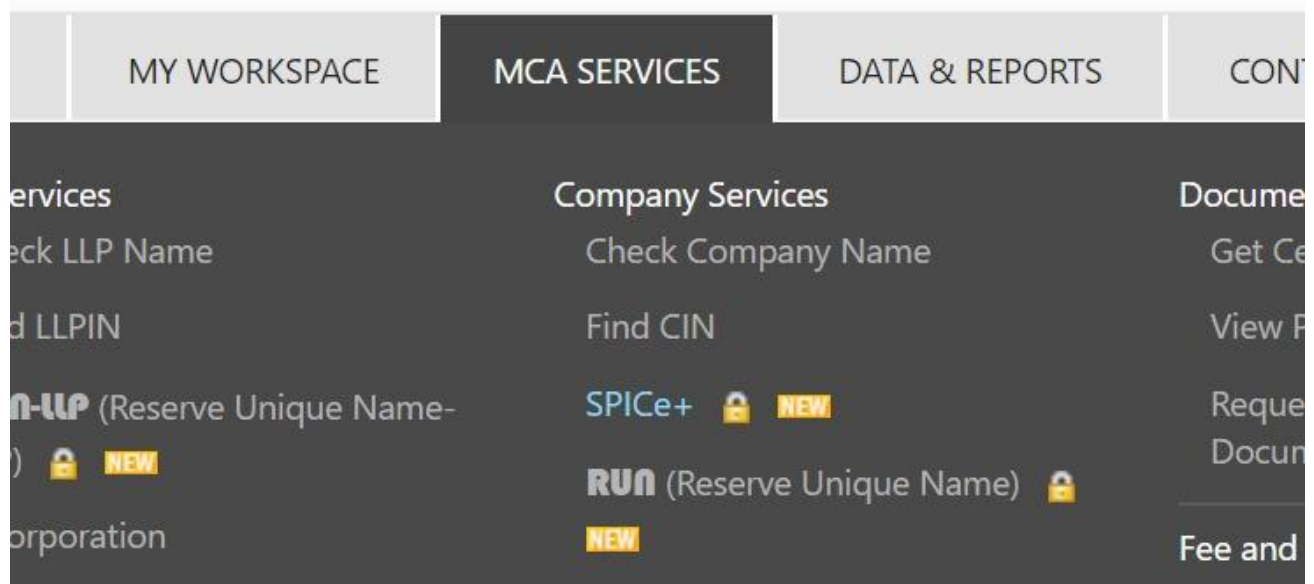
MY WORKSPACE | MCA SERVICES | DATA & REPORTS | CONT

ervices
eck LLP Name
d LLPIN
N-LLP (Reserve Unique Name-
) NEW
orporation

Company Services
Check Company Name
Find CIN
SPICe+ NEW
RUN (Reserve Unique Name)
NEW

Docume
Get Ce
View F
Reque
Docun
Fee and